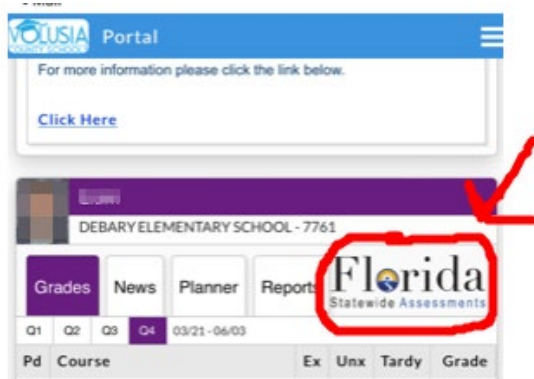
VOLUSIA COUNTY SCHOOLS Portal

For more information please click the link below.

Click Here

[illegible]

DEBARY ELEMENTARY SCHOOL - 7761

Grades News Planner Reports

Florida Statewide Assessments

Q1 Q2 Q3 Q4 03/21 - 06/03

| Pd | Course | Ex | Unx | Tardy | Grade |
|---|---|---|---|---|---|